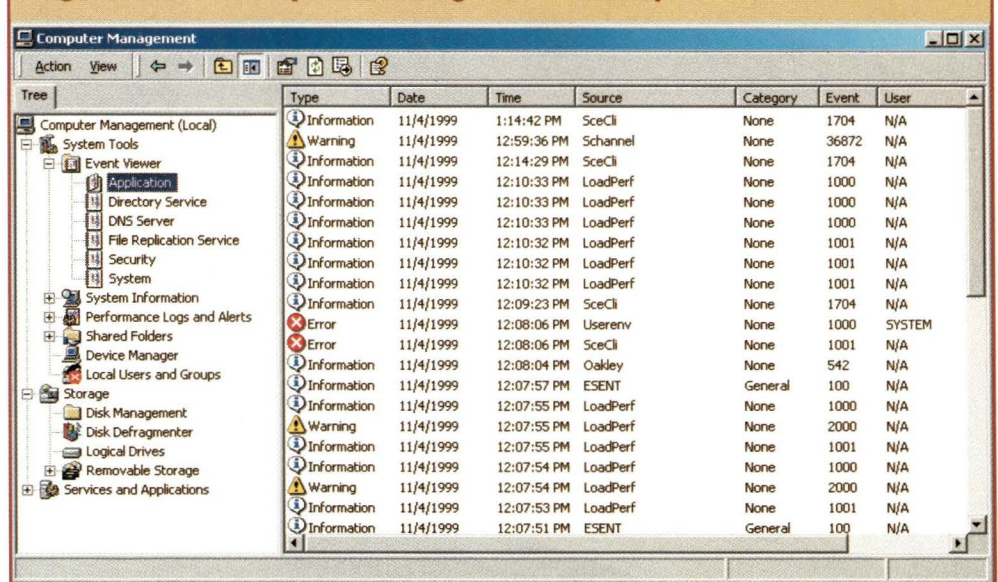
Computer Management

Action View

Tree

Computer Management (Local)
System Tools
Event Viewer
Application
Directory Service
DNS Server
File Replication Service
Security
System
System Information
Performance Logs and Alerts
Shared Folders
Device Manager
Local Users and Groups
Storage
Disk Management
Disk Defragmenter
Logical Drives
Removable Storage
Services and Applications

| Type | Date | Time | Source | Category | Event | User |
|---|---|---|---|---|---|---|
| Information | 11/4/1999 | 1:14:42 PM | SceCli | None | 1704 | N/A |
| Warning | 11/4/1999 | 12:59:36 PM | Schannel | None | 36872 | N/A |
| Information | 11/4/1999 | 12:14:29 PM | SceCli | None | 1704 | N/A |
| Information | 11/4/1999 | 12:10:33 PM | LoadPerf | None | 1000 | N/A |
| Information | 11/4/1999 | 12:10:33 PM | LoadPerf | None | 1000 | N/A |
| Information | 11/4/1999 | 12:10:33 PM | LoadPerf | None | 1000 | N/A |
| Information | 11/4/1999 | 12:10:32 PM | LoadPerf | None | 1001 | N/A |
| Information | 11/4/1999 | 12:10:32 PM | LoadPerf | None | 1001 | N/A |
| Information | 11/4/1999 | 12:10:32 PM | LoadPerf | None | 1001 | N/A |
| Information | 11/4/1999 | 12:09:23 PM | SceCli | None | 1704 | N/A |
| Error | 11/4/1999 | 12:08:06 PM | Userenv | None | 1000 | SYSTEM |
| Error | 11/4/1999 | 12:08:06 PM | SceCli | None | 1001 | N/A |
| Information | 11/4/1999 | 12:08:04 PM | Oakley | None | 542 | N/A |
| Information | 11/4/1999 | 12:07:57 PM | ESENT | General | 100 | N/A |
| Information | 11/4/1999 | 12:07:55 PM | LoadPerf | None | 1000 | N/A |
| Warning | 11/4/1999 | 12:07:55 PM | LoadPerf | None | 2000 | N/A |
| Information | 11/4/1999 | 12:07:55 PM | LoadPerf | None | 1001 | N/A |
| Information | 11/4/1999 | 12:07:54 PM | LoadPerf | None | 1000 | N/A |
| Warning | 11/4/1999 | 12:07:54 PM | LoadPerf | None | 2000 | N/A |
| Information | 11/4/1999 | 12:07:53 PM | LoadPerf | None | 1001 | N/A |
| Information | 11/4/1999 | 12:07:51 PM | ESENT | General | 100 | N/A |